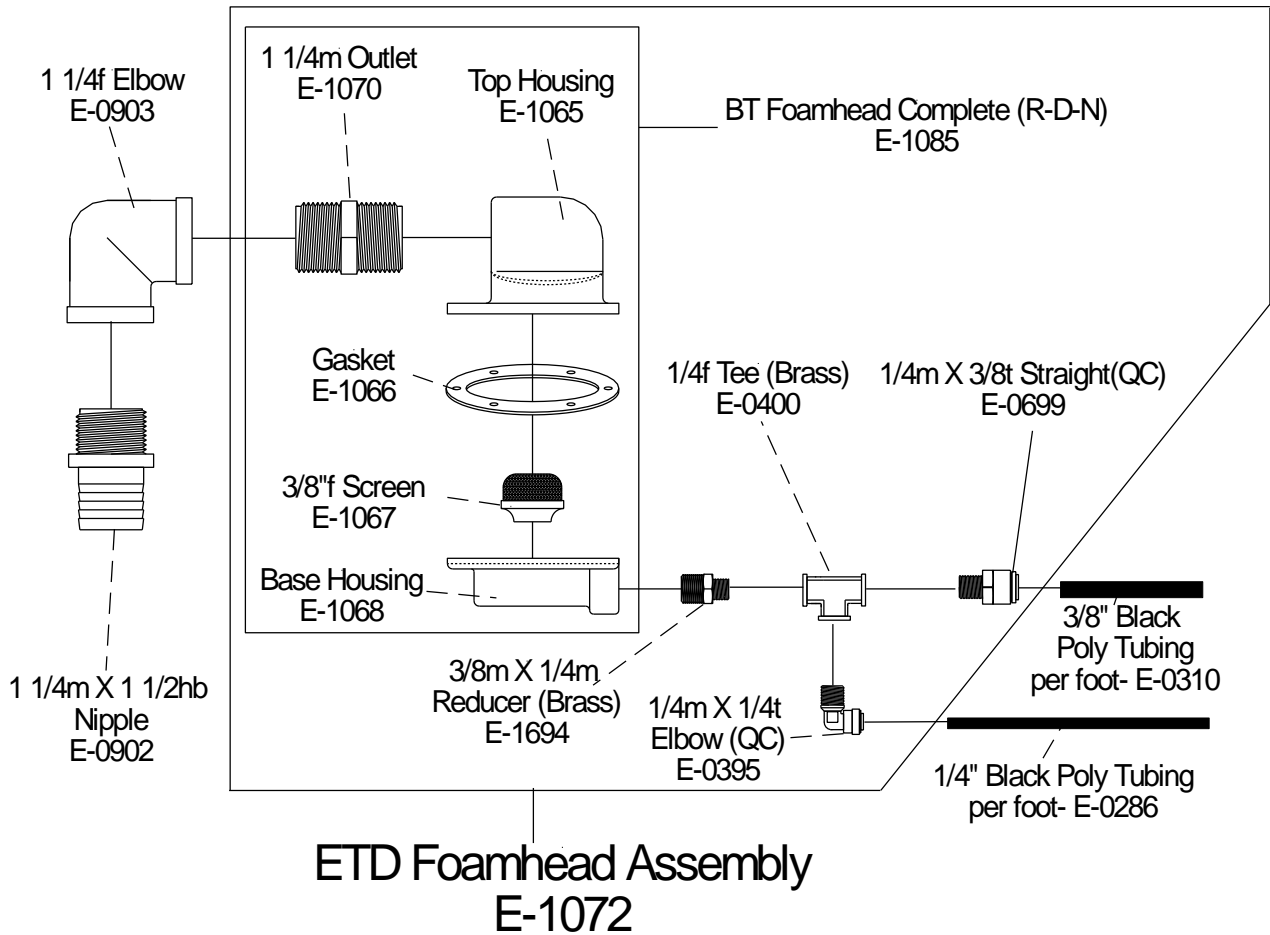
1 1/4f Elbow
E-0903

1 1/4m Outlet
E-1070

Top Housing
E-1065

BT Foamhead Complete (R-D-N)
E-1085

Gasket
E-1066

1/4f Tee (Brass)
E-0400

1/4m X 3/8t Straight(QC)
E-0699

3/8"f Screen
E-1067

Base Housing
E-1068

3/8" Black
Poly Tubing
per foot- E-0310

3/8m X 1/4m
Reducer (Brass)
E-1694

1/4m X 1/4t
Elbow (QC)
E-0395

1 1/4m X 1 1/2hb
Nipple
E-0902

1/4" Black Poly Tubing
per foot- E-0286

ETD Foamhead Assembly
E-1072